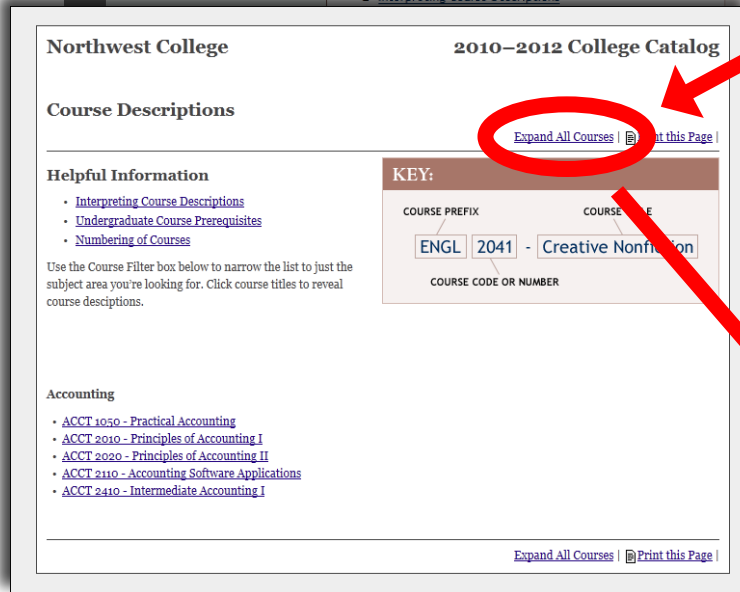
Northwest College

2010–2012 College Catalog

Course Descriptions

Expand All Courses | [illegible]nt this Page |

Helpful Information

- Interpreting Course Descriptions
- Undergraduate Course Prerequisites
- Numbering of Courses

Use the Course Filter box below to narrow the list to just the subject area you're looking for. Click course titles to reveal course desciptions.

KEY:

COURSE PREFIX

COURSE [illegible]E

ENGL 2041 - Creative Nonfi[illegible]ion

COURSE CODE OR NUMBER

Accounting

- ACCT 1050 - Practical Accounting
- ACCT 2010 - Principles of Accounting I
- ACCT 2020 - Principles of Accounting II
- ACCT 2110 - Accounting Software Applications
- ACCT 2410 - Intermediate Accounting I

Expand All Courses | Print this Page |